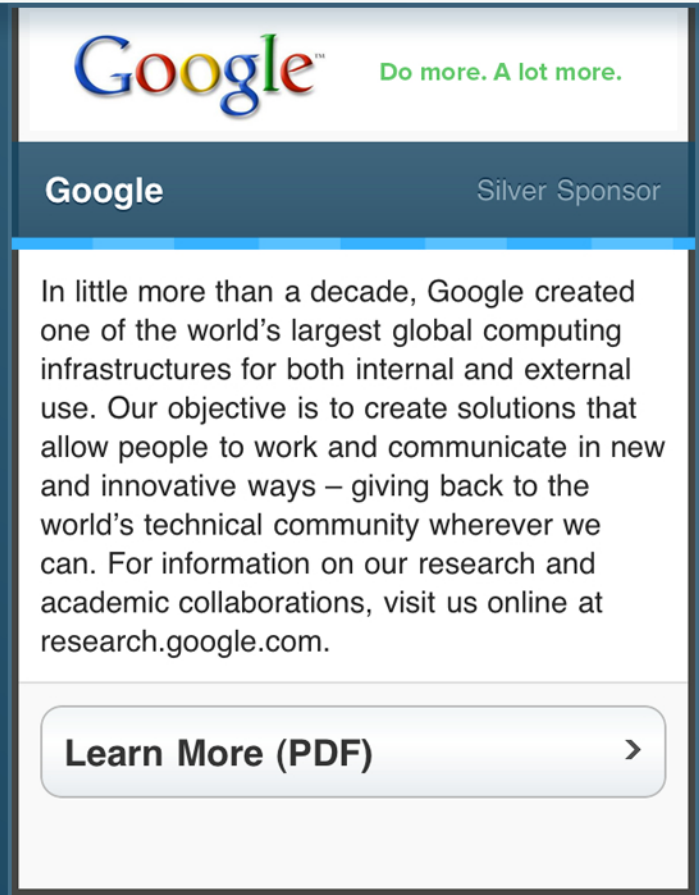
Google™ Do more. A lot more.

Google Silver Sponsor

In little more than a decade, Google created one of the world's largest global computing infrastructures for both internal and external use. Our objective is to create solutions that allow people to work and communicate in new and innovative ways – giving back to the world's technical community wherever we can. For information on our research and academic collaborations, visit us online at research.google.com.

Learn More (PDF) >